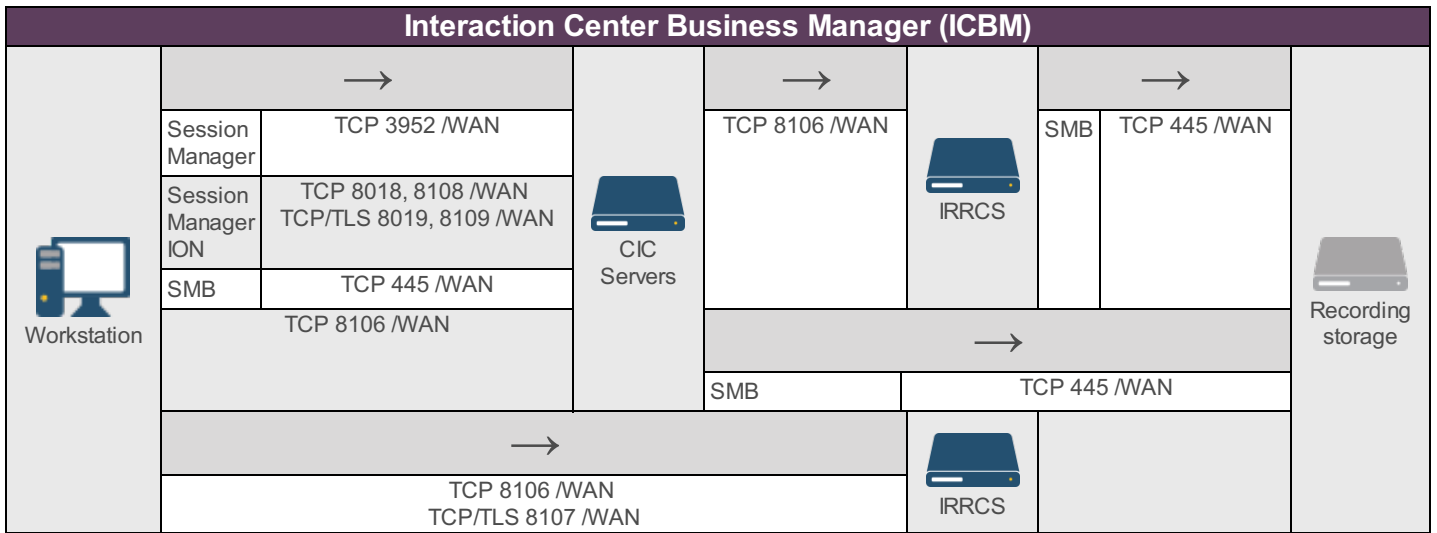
Interaction Center Business Manager (ICBM)

Workstation

→

Session Manager | TCP 3952 /WAN
Session Manager ION | TCP 8018, 8108 /WAN TCP/TLS 8019, 8109 /WAN
SMB | TCP 445 /WAN

TCP 8106 /WAN

CIC Servers

→

TCP 8106 /WAN

IRRCS

→

SMB | TCP 445 /WAN

→

SMB | TCP 445 /WAN

Recording storage

→

TCP 8106 /WAN
TCP/TLS 8107 /WAN

IRRCS